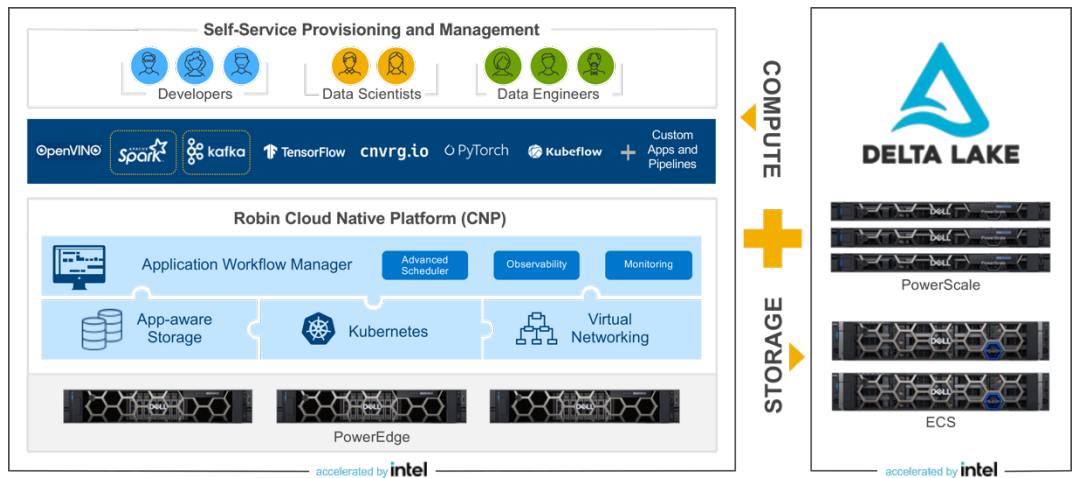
Self-Service Provisioning and Management

Developers

Data Scientists

Data Engineers

OpenVINO

Apache Spark

kafka

TensorFlow

cnvrg.io

PyTorch

Kubeflow

+ Custom Apps and Pipelines

Robin Cloud Native Platform (CNP)

Application Workflow Manager

Advanced Scheduler

Observability

Monitoring

App-aware Storage

Kubernetes

Virtual Networking

PowerEdge

accelerated by intel

COMPUTE

STORAGE

DELTA LAKE

PowerScale

ECS

accelerated by intel